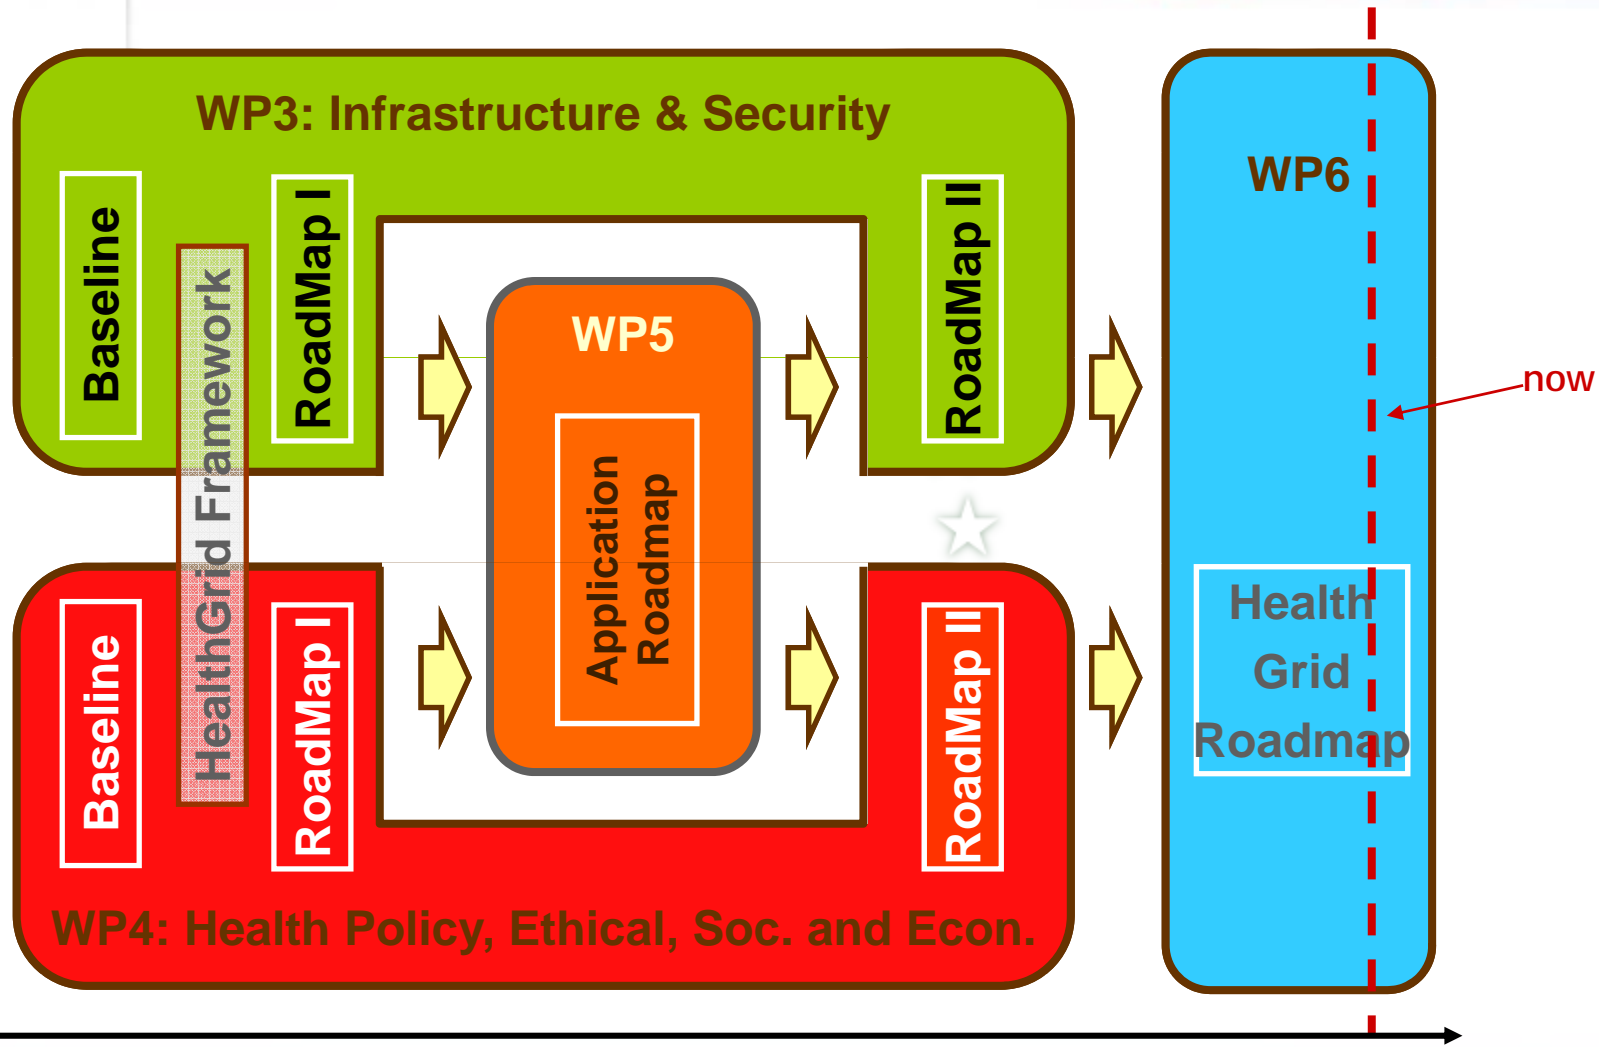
WP3: Infrastructure & Security

Baseline

RoadMap I

HealthGrid Framework

WP5

Application Roadmap

RoadMap II

WP6

now

Health Grid Roadmap

Baseline

RoadMap I

RoadMap II

WP4: Health Policy, Ethical, Soc. and Econ.